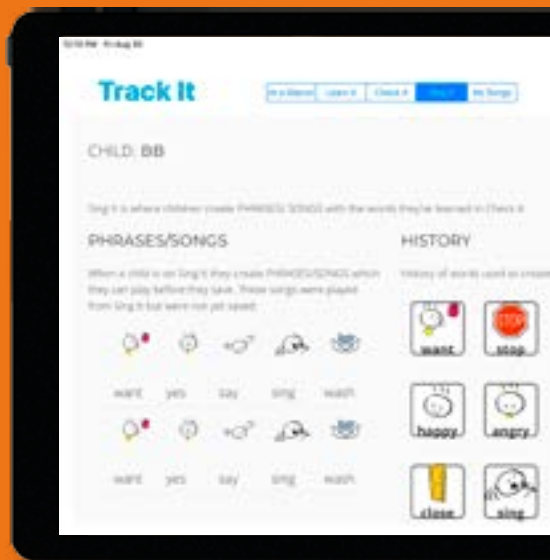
Track It

At a Glance | Listen It | Check It | Sing It | My Songs

CHILD: BB

Sing It is where children create PHRASES/SONGS with the words they've learned in Check It

PHRASES/SONGS

When a child is on Sing It they create PHRASES/SONGS which they can play before they save. These songs were played from Sing It but were not yet saved.

want yes say sing wash

want yes say sing wash

HISTORY

History of words used to create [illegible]

want stop

happy angry

close sing